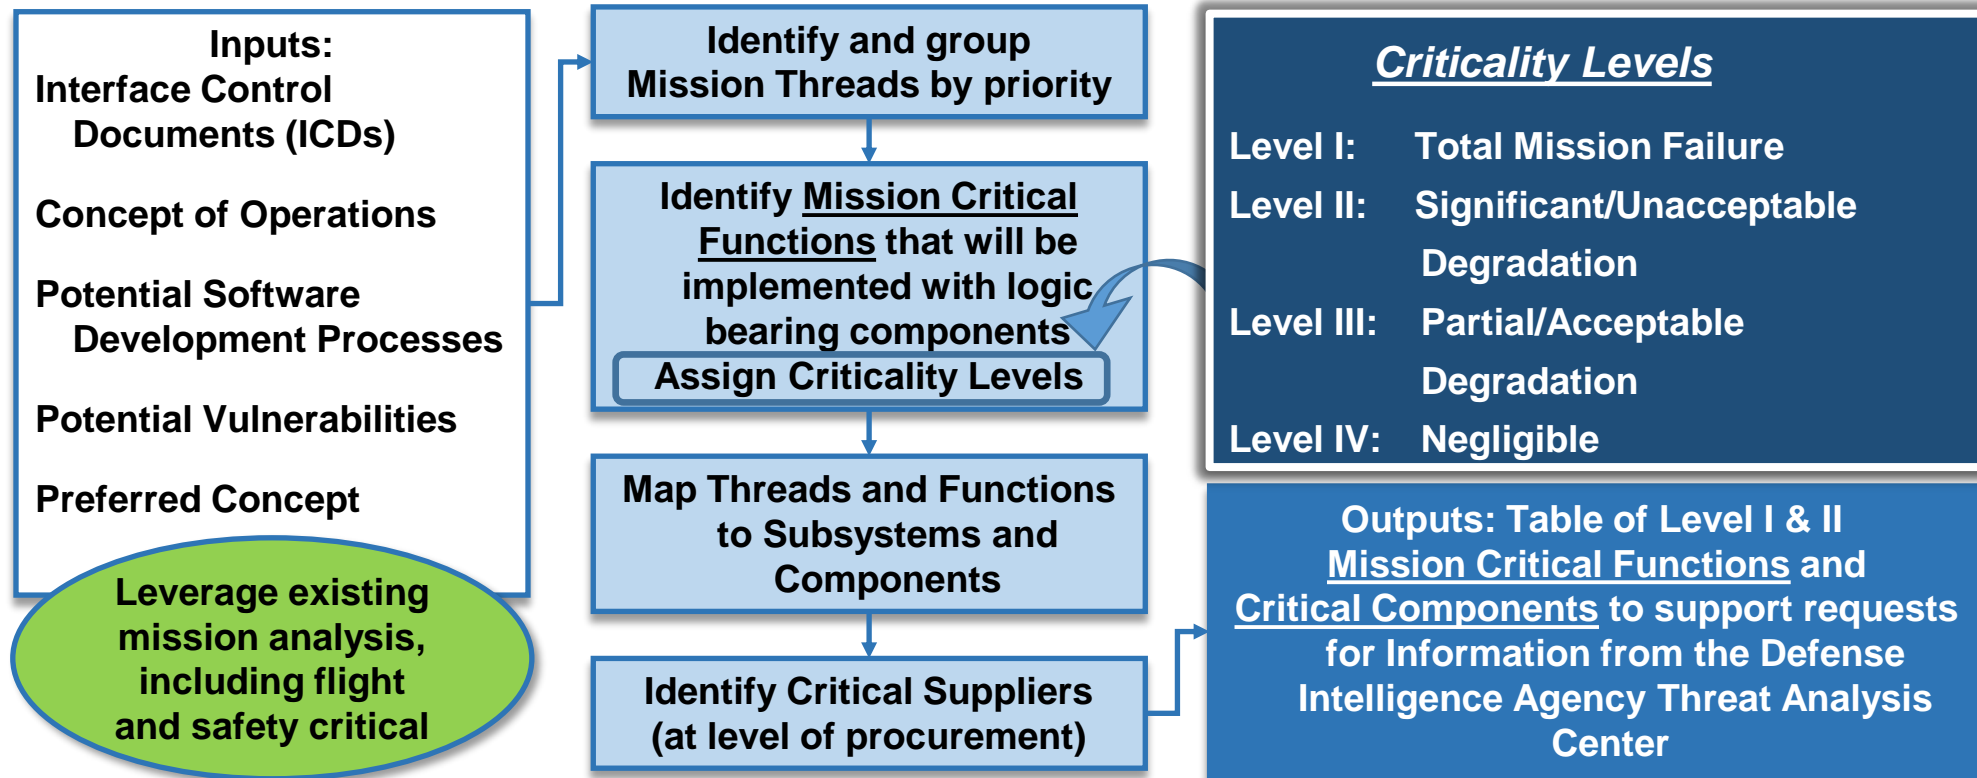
Inputs:
Interface Control Documents (ICDs)

Concept of Operations

Potential Software Development Processes

Potential Vulnerabilities

Preferred Concept

Leverage existing mission analysis, including flight and safety critical

Identify and group Mission Threads by priority

Identify Mission Critical Functions that will be implemented with logic bearing components

Assign Criticality Levels

Map Threads and Functions to Subsystems and Components

Identify Critical Suppliers (at level of procurement)

Criticality Levels

Level I: Total Mission Failure

Level II: Significant/Unacceptable Degradation

Level III: Partial/Acceptable Degradation

Level IV: Negligible

Outputs: Table of Level I & II Mission Critical Functions and Critical Components to support requests for Information from the Defense Intelligence Agency Threat Analysis Center